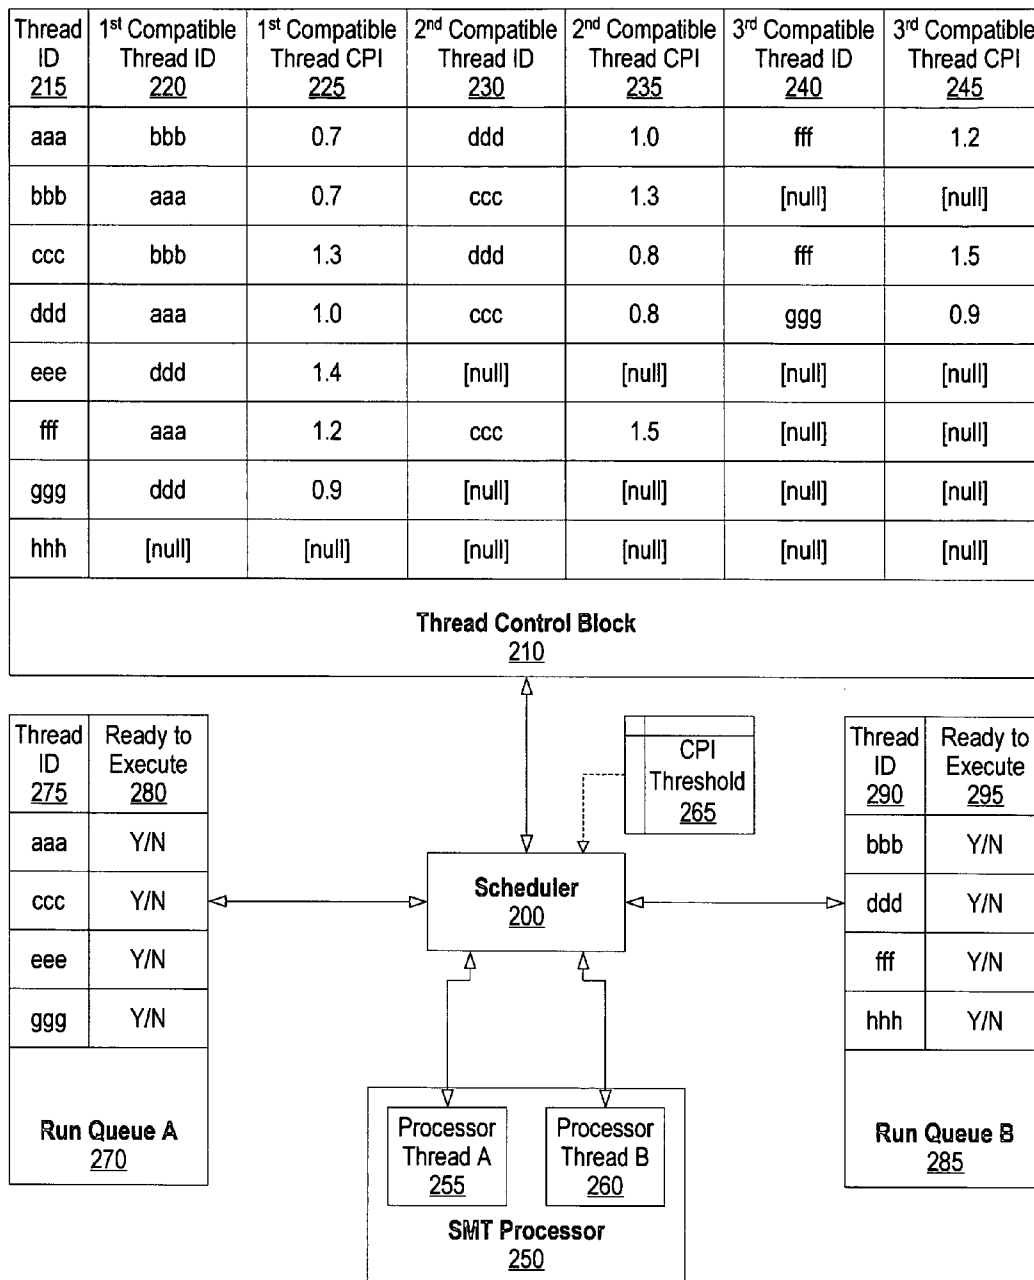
| Thread ID 215 | 1st Compatible Thread ID 220 | 1st Compatible Thread CPI 225 | 2nd Compatible Thread ID 230 | 2nd Compatible Thread CPI 235 | 3rd Compatible Thread ID 240 | 3rd Compatible Thread CPI 245 |
|---|---|---|---|---|---|---|
| aaa | bbb | 0.7 | ddd | 1.0 | fff | 1.2 |
| bbb | aaa | 0.7 | ccc | 1.3 | [null] | [null] |
| ccc | bbb | 1.3 | ddd | 0.8 | fff | 1.5 |
| ddd | aaa | 1.0 | ccc | 0.8 | ggg | 0.9 |
| eee | ddd | 1.4 | [null] | [null] | [null] | [null] |
| fff | aaa | 1.2 | ccc | 1.5 | [null] | [null] |
| ggg | ddd | 0.9 | [null] | [null] | [null] | [null] |
| hhh | [null] | [null] | [null] | [null] | [null] | [null] |

Thread Control Block
210

| Thread ID 275 | Ready to Execute 280 |
|---|---|
| aaa | Y/N |
| ccc | Y/N |
| eee | Y/N |
| ggg | Y/N |

Run Queue A
270

CPI Threshold
265

Scheduler
200

| Thread ID 290 | Ready to Execute 295 |
|---|---|
| bbb | Y/N |
| ddd | Y/N |
| fff | Y/N |
| hhh | Y/N |

Run Queue B
285

Processor Thread A
255

Processor Thread B
260

SMT Processor
250